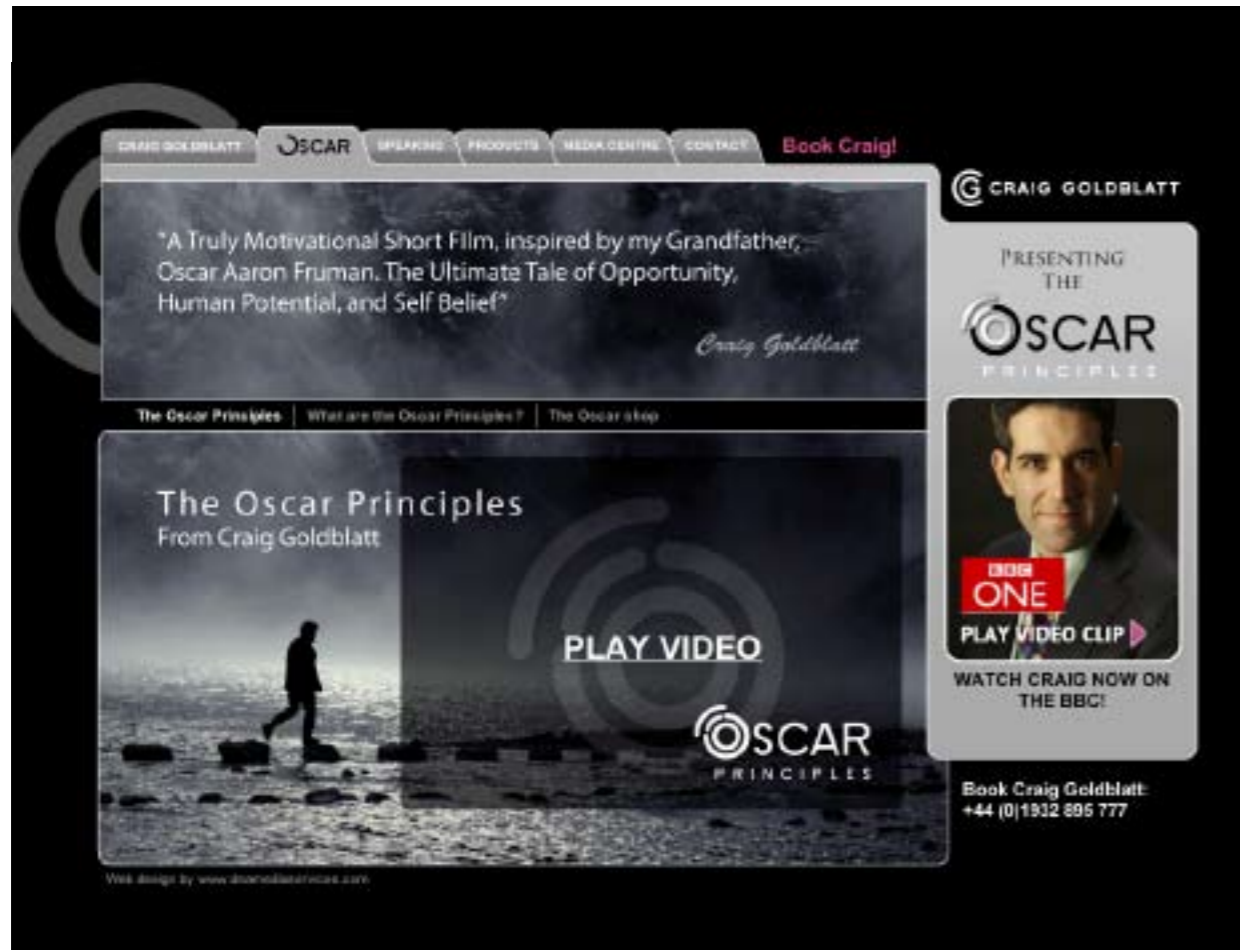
CRAIG GOLDBLATT | OSCAR | SPEAKING | PRODUCTS | MEDIA CENTRE | CONTACT | Book Craig!

CRAIG GOLDBLATT

"A Truly Motivational Short Film, inspired by my Grandfather, Oscar Aaron Fruman. The Ultimate Tale of Opportunity, Human Potential, and Self Belief"

Craig Goldblatt

The Oscar Prinsiples | What are the Oscar Prinsiples ? | The Oscar shop

The Oscar Principles
From Craig Goldblatt

PLAY VIDEO

OSCAR
PRINCIPLES

PRESENTING
THE

OSCAR
PRINCIPLES

BBC
ONE
PLAY VIDEO CLIP

WATCH CRAIG NOW ON THE BBC!

Book Craig Goldblatt:
+44 (0)1932 895 777

Web design by www.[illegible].com